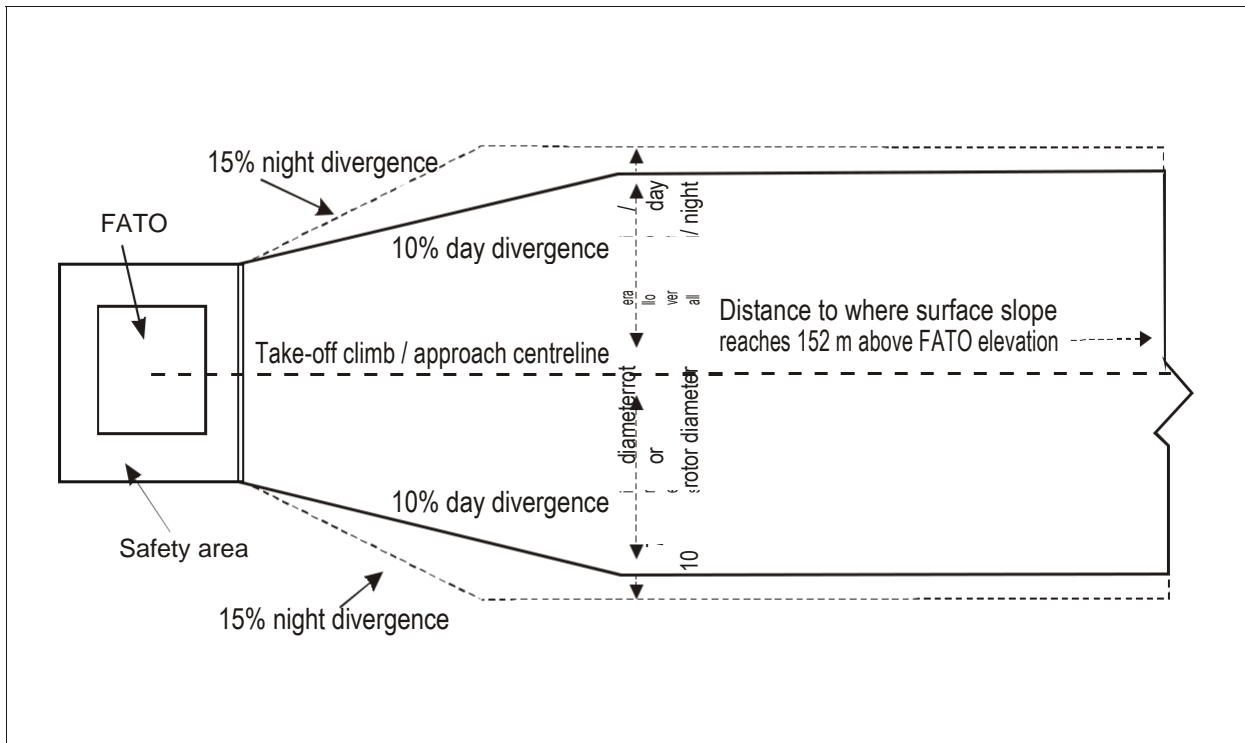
15% night divergence

FATO

10% day divergence

/ day / night

era llo ver all

Distance to where surface slope reaches 152 m above FATO elevation

Take-off climb / approach centreline

diameterrot or rotor diameter

10% day divergence

10

Safety area

15% night divergence